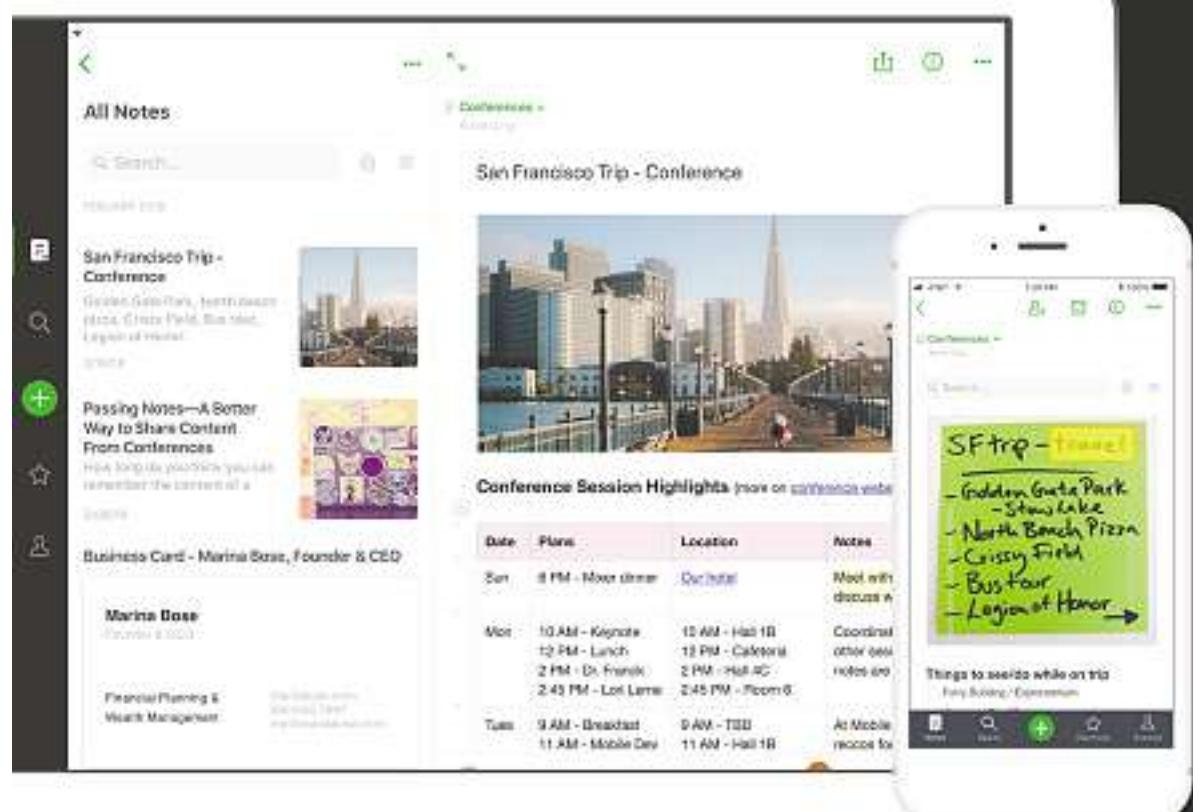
All Notes

Search...

San Francisco Trip - Conference

Golden Gate Park, North Beach pizza, Crissy Field, Bus tour, Legion of Honor

Passing Notes—A Better Way to Share Content From Conferences

How long do you think you can remember the content of a

Business Card - Marina Bose, Founder & CEO

Marina Bose

Financial Planning & Wealth Management

Conferences

San Francisco Trip - Conference

Conference Session Highlights (more on conference webs

| Date | Plans | Location | Notes |
|---|---|---|---|
| Sun | 8 PM - Mixer dinner | Our hotel | Meet with discuss w |
| Mon | 10 AM - Keynote 12 PM - Lunch 2 PM - Dr. Franck 2:45 PM - Lori Lamie | 10 AM - Hall 1B 12 PM - Cafeteria 2 PM - Hall 4C 2:45 PM - Room 6 | Coordinat other sess notes are |
| Tues | 9 AM - Breakfast 11 AM - Mobile Dev | 9 AM - TBD 11 AM - Hall 1B | At Mobile recap fo |

Conferences

Search...

SF trip - travel!
- Golden Gate Park - Stow Lake
- North Beach Pizza
- Crissy Field
- Bus tour
- Legion of Honor

Things to see/do while on trip

Ferry Building / Exploratorium